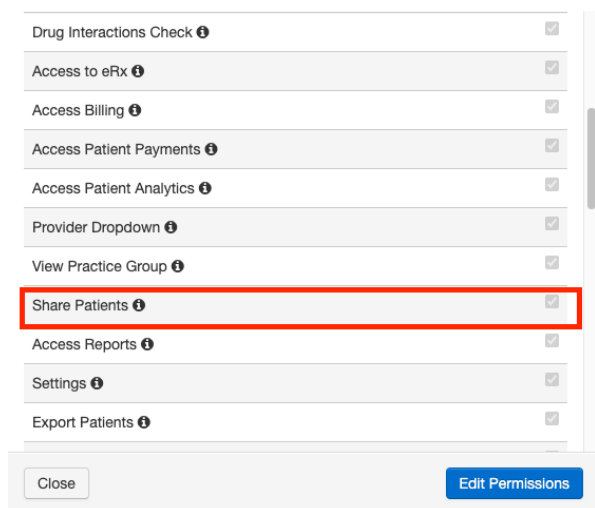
Drug Interactions Check
Access to eRx
Access Billing
Access Patient Payments
Access Patient Analytics
Provider Dropdown
View Practice Group
Share Patients
Access Reports
Settings
Export Patients

Close
Edit Permissions